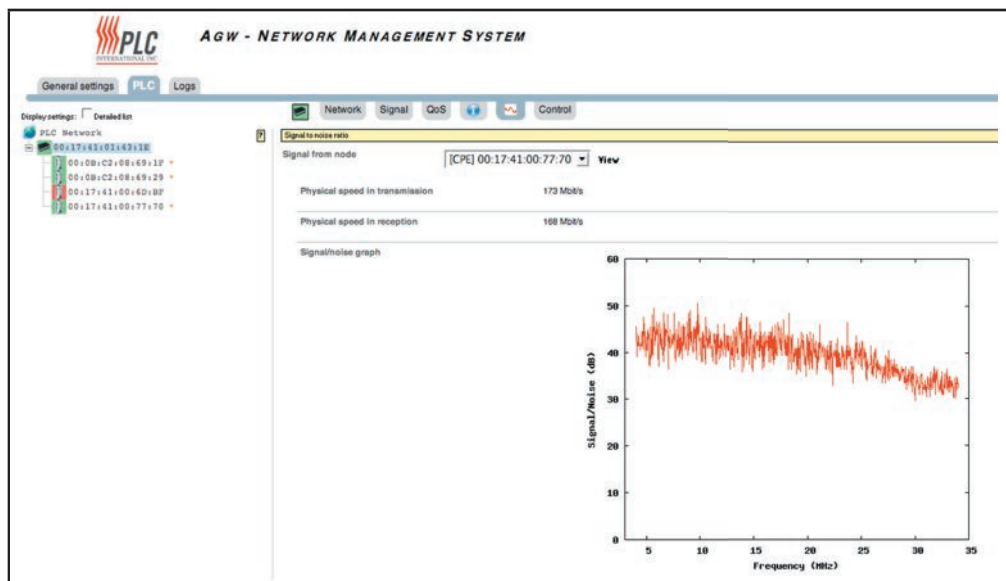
PLC INTERNATIONAL INC

AGW - NETWORK MANAGEMENT SYSTEM

General settings PLC Logs

Display settings: Detailed list

PLC Network
00:17:41:01:43:18
00:0B:C2:08:69:1F *
00:0B:C2:08:69:29 *
00:17:41:00:6D:BF
00:17:41:00:77:70 *

?

Network Signal QoS Control

Signal to noise ratio

Signal from node [CPE] 00:17:41:00:77:70 View

Physical speed in transmission 173 Mbit/s

Physical speed in reception 168 Mbit/s

Signal/noise graph

| Signal/Noise (dB) |
|---|
| 60 |
| 50 |
| 40 |
| 30 |
| 20 |
| 10 |
| 0 |

5 10 15 20 25 30 35

Frequency (MHz)